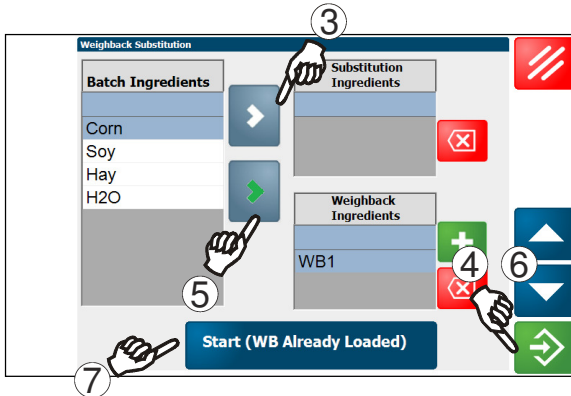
3

Weighback Substitution

| Batch Ingredients |
|---|
| |
| Corn |
| Soy |
| Hay |
| H2O |

| Substitution Ingredients |
|---|
| |

| Weighback Ingredients |
|---|
| |
| WB1 |

4

6

5

Start (WB Already Loaded)

7